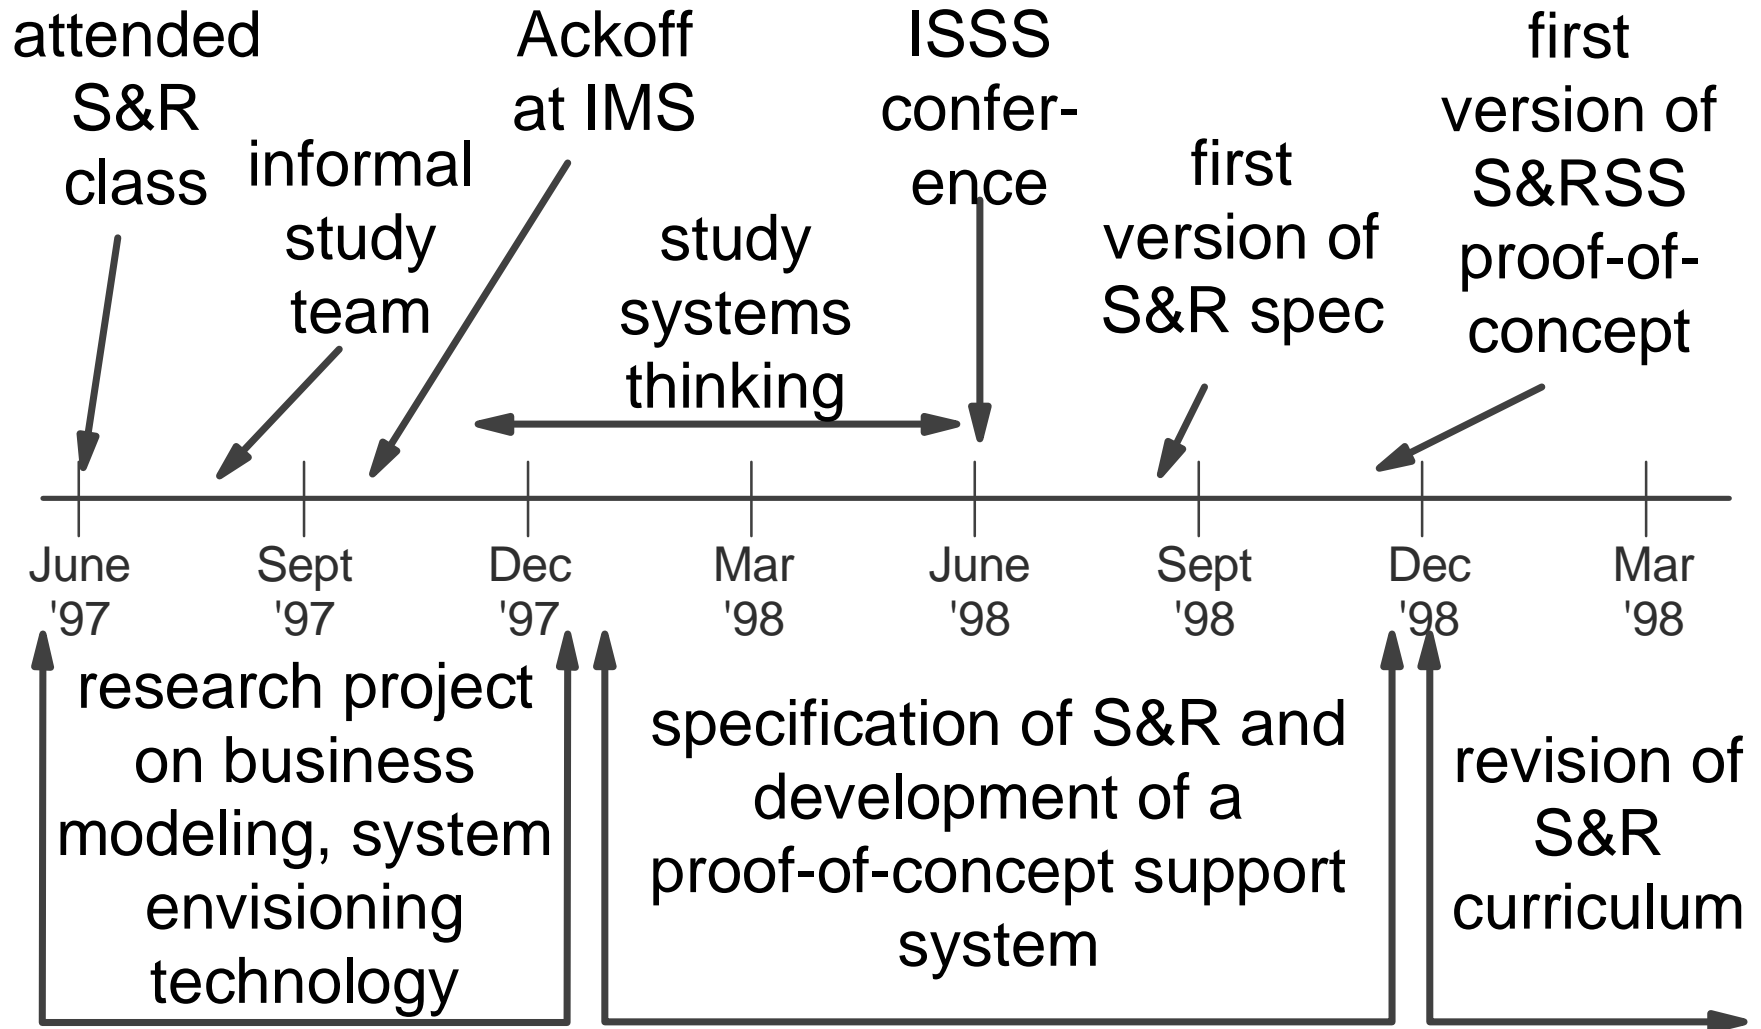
attended S&R class

informal study team

Ackoff at IMS

study systems thinking

ISSS conference

first version of S&R spec

first version of S&RSS proof-of-concept

June '97

Sept '97

Dec '97

Mar '98

June '98

Sept '98

Dec '98

Mar '98

research project on business modeling, system envisioning technology

specification of S&R and development of a proof-of-concept support system

revision of S&R curriculum